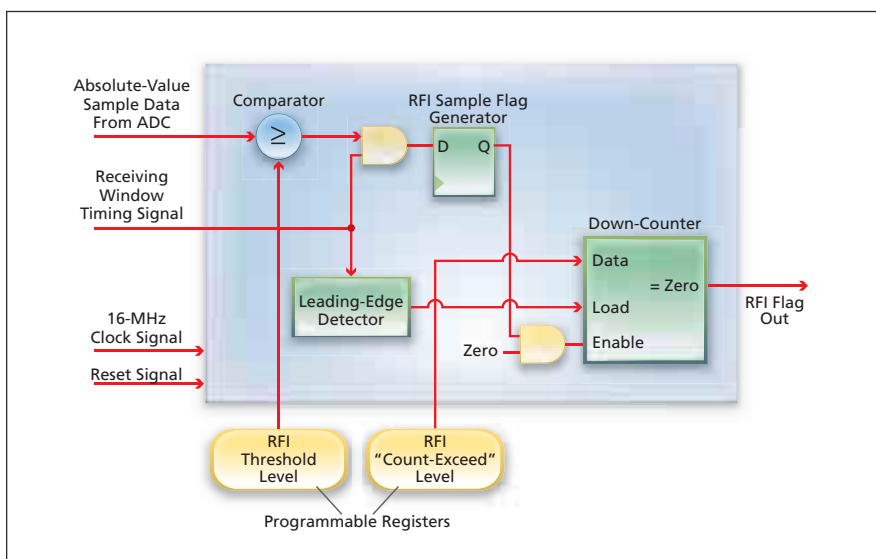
Absolute-Value Sample Data From ADC

Comparator

$\geq$

RFI Sample Flag Generator

D

Q

Receiving Window Timing Signal

Down-Counter

Data

= Zero

RFI Flag Out

Load

Leading-Edge Detector

16-MHz Clock Signal

Zero

Enable

Reset Signal

RFI Threshold Level

RFI "Count-Exceed" Level

Programmable Registers